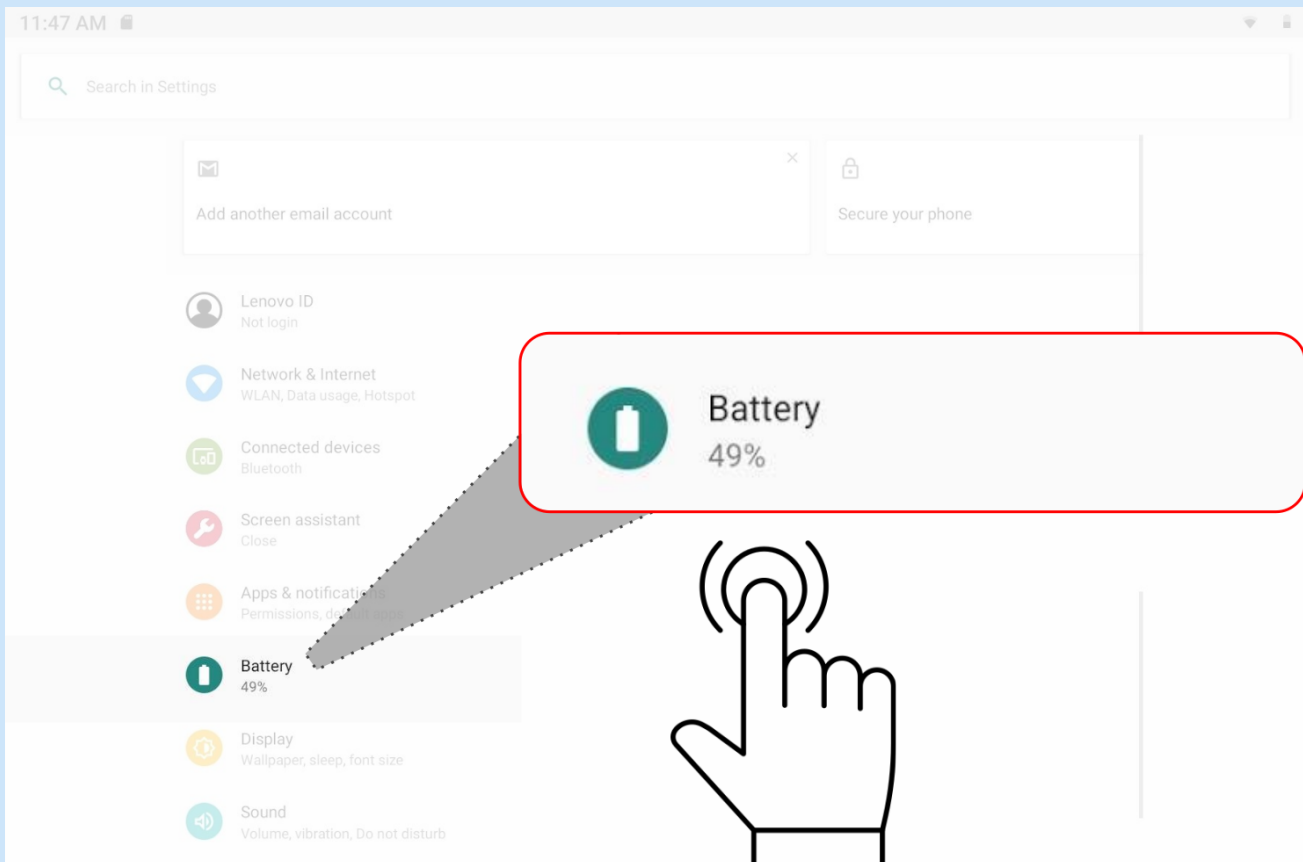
11:47 AM

Search in Settings

Add another email account

Secure your phone

Lenovo ID
Not login

Network & Internet
WLAN, Data usage, Hotspot

Connected devices
Bluetooth

Screen assistant
Close

Apps & notifications
Permissions, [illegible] apps

Battery
49%

Display
Wallpaper, sleep, font size

Sound
Volume, vibration, Do not disturb

Battery
49%